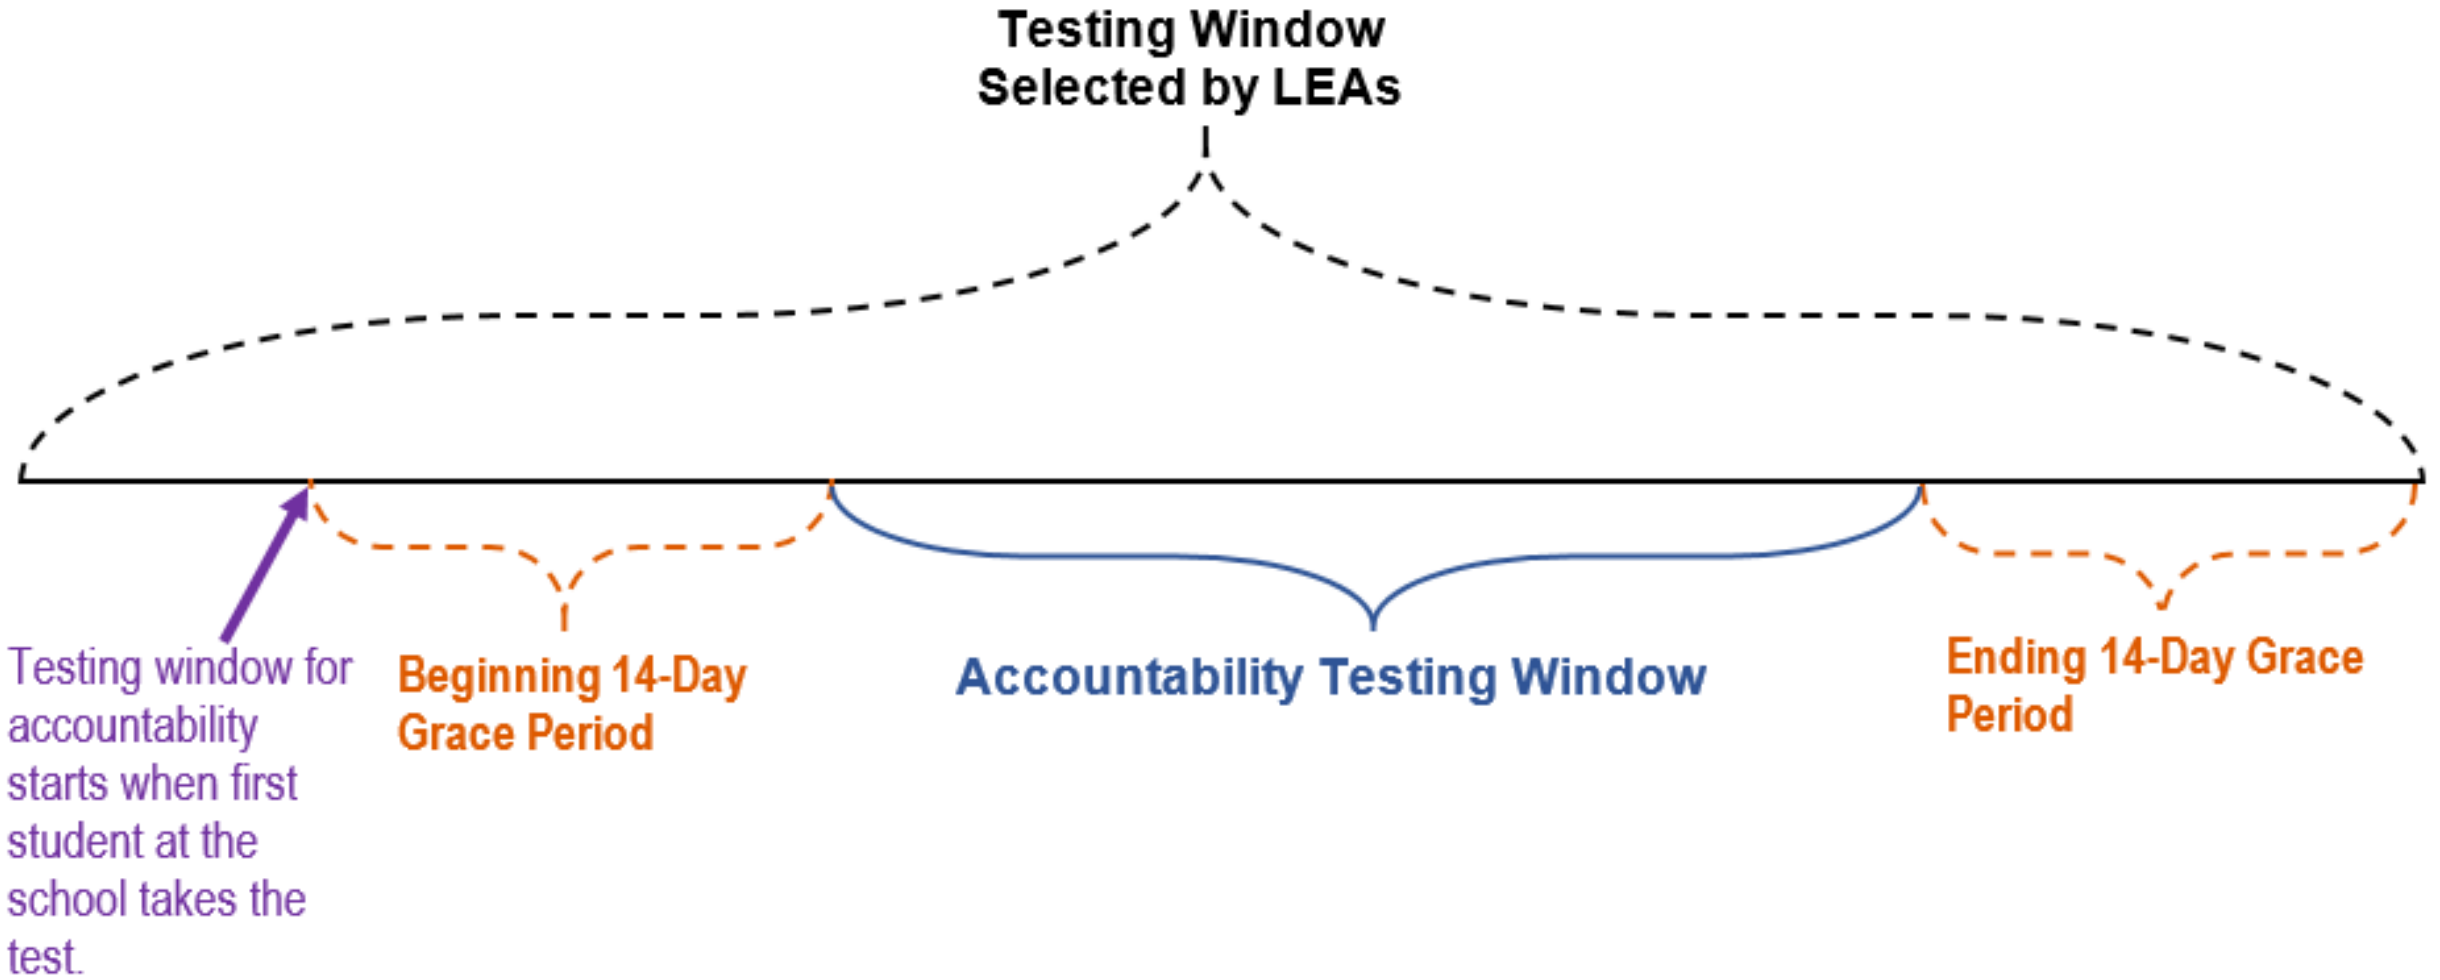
Testing Window
Selected by LEAs

Testing window for accountability starts when first student at the school takes the test.

Beginning 14-Day Grace Period

Accountability Testing Window

Ending 14-Day Grace Period